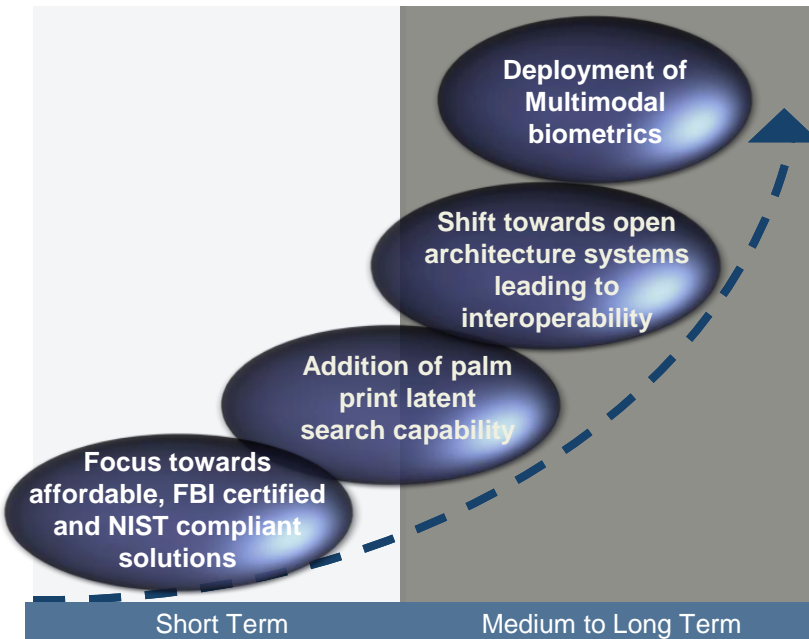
Deployment of Multimodal biometrics

Shift towards open architecture systems leading to interoperability

Addition of palm print latent search capability

Focus towards affordable, FBI certified and NIST compliant solutions

Short Term

Medium to Long Term